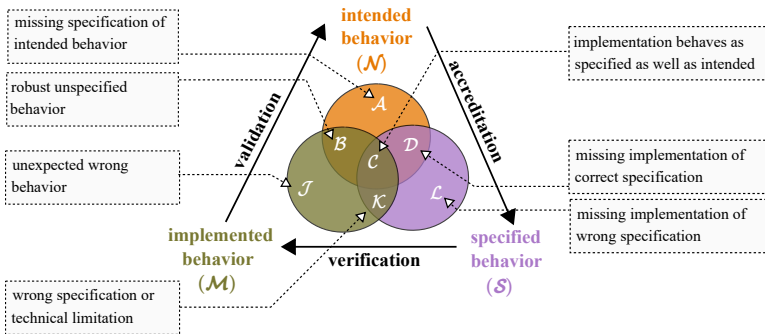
missing specification of intended behavior

robust unspecified behavior

unexpected wrong behavior

wrong specification or technical limitation

intended behavior ($\mathcal{N}$)

implementation behaves as specified as well as intended

missing implementation of correct specification

missing implementation of wrong specification

validation

accreditation

verification

$\mathcal{A}$

$\mathcal{B}$

$\mathcal{C}$

$\mathcal{D}$

$\mathcal{J}$

$\mathcal{K}$

$\mathcal{L}$

implemented behavior ($\mathcal{M}$)

specified behavior ($\mathcal{S}$)